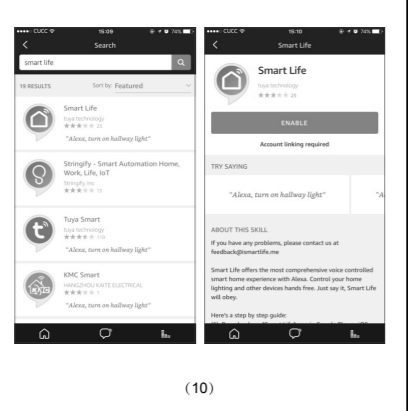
CUCC 15:09 74%
Search
smart life
19 RESULTS Sort by: Featured
Smart Life
tuya technology
★★★★☆ 21
"Alexa, turn on hallway light"
Stringify - Smart Automation Home, Work, Life, IoT
Stringify, Inc
★★★★☆ 13
Tuya Smart
tuya technology
★★★★☆ 119
"Alexa, turn on hallway light"
KMC Smart
HANGZHOU KAITE ELECTRICAL
★★★★☆ 1
"Alexa, turn on hallway light"

CUCC 15:10 74%
Smart Life
Smart Life
tuya technology
★★★★☆ 21
ENABLE
Account linking required
TRY SAYING
"Alexa, turn on hallway light"
"A
ABOUT THIS SKILL
If you have any problems, please contact us at feedback@smartlife.me
Smart Life offers the most comprehensive voice controlled smart home experience with Alexa. Control your home lighting and other devices hands free. Just say it, Smart Life will obey.
Here's a step by step guide:
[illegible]

(10)